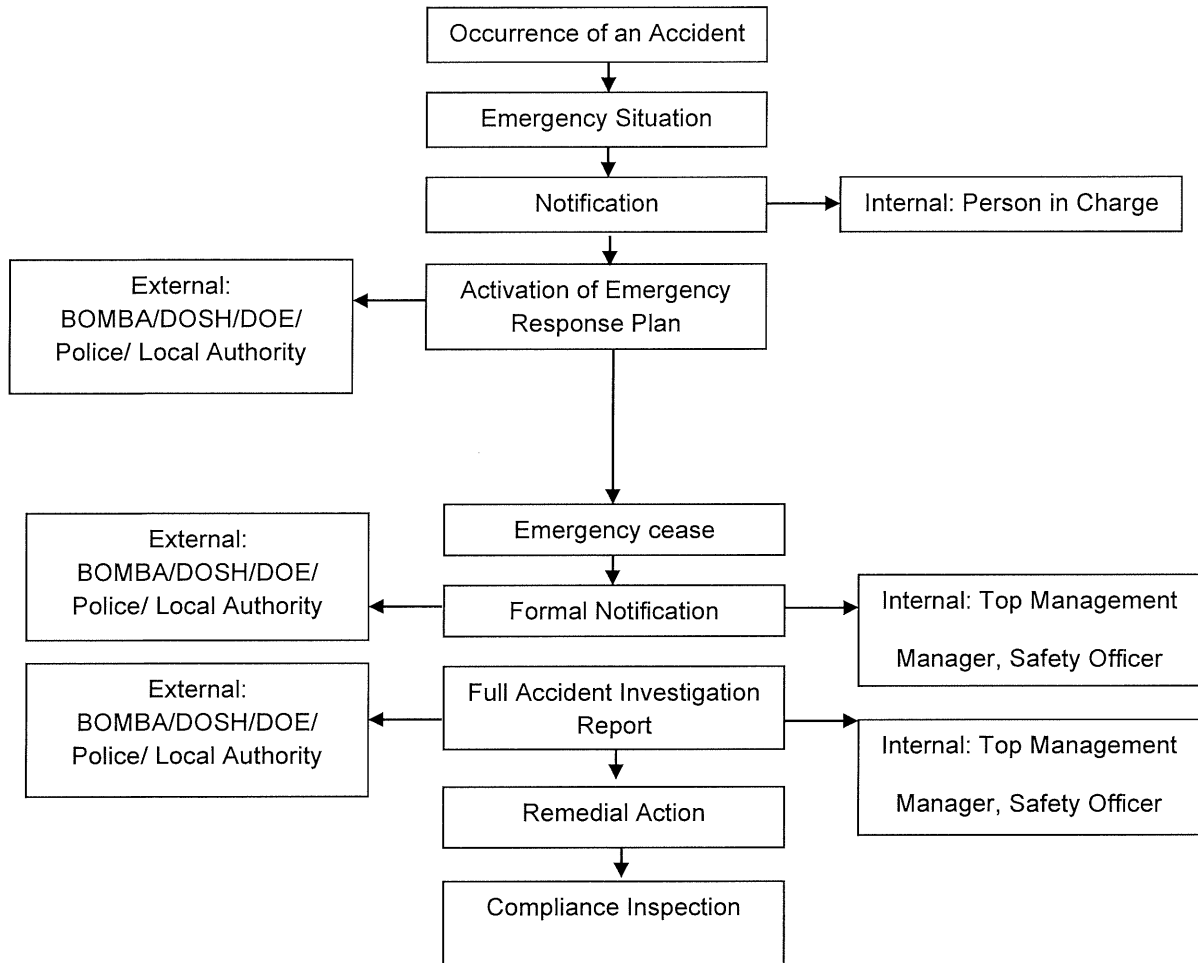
Occurrence of an Accident

Emergency Situation

Notification

Internal: Person in Charge

External: BOMBA/DOSH/DOE/ Police/ Local Authority

Activation of Emergency Response Plan

Emergency cease

External: BOMBA/DOSH/DOE/ Police/ Local Authority

Formal Notification

Internal: Top Management

Manager, Safety Officer

External: BOMBA/DOSH/DOE/ Police/ Local Authority

Full Accident Investigation Report

Internal: Top Management

Manager, Safety Officer

Remedial Action

Compliance Inspection